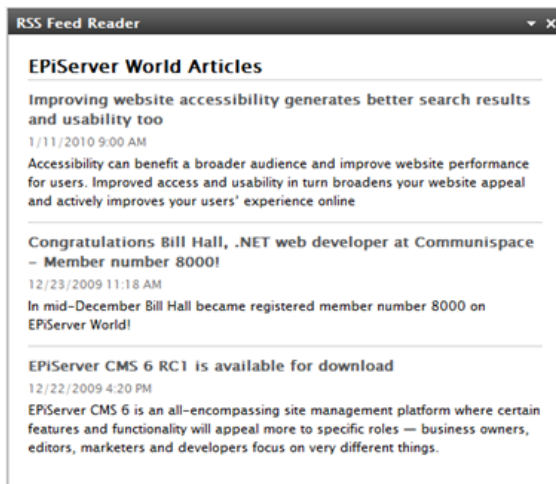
RSS Feed Reader

EPiServer World Articles

Improving website accessibility generates better search results and usability too

1/11/2010 9:00 AM

Accessibility can benefit a broader audience and improve website performance for users. Improved access and usability in turn broadens your website appeal and actively improves your users' experience online

Congratulations Bill Hall, .NET web developer at Communispace – Member number 8000!

12/23/2009 11:18 AM

In mid-December Bill Hall became registered member number 8000 on EPiServer World!

EPiServer CMS 6 RC1 is available for download

12/22/2009 4:20 PM

EPiServer CMS 6 is an all-encompassing site management platform where certain features and functionality will appeal more to specific roles — business owners, editors, marketers and developers focus on very different things.